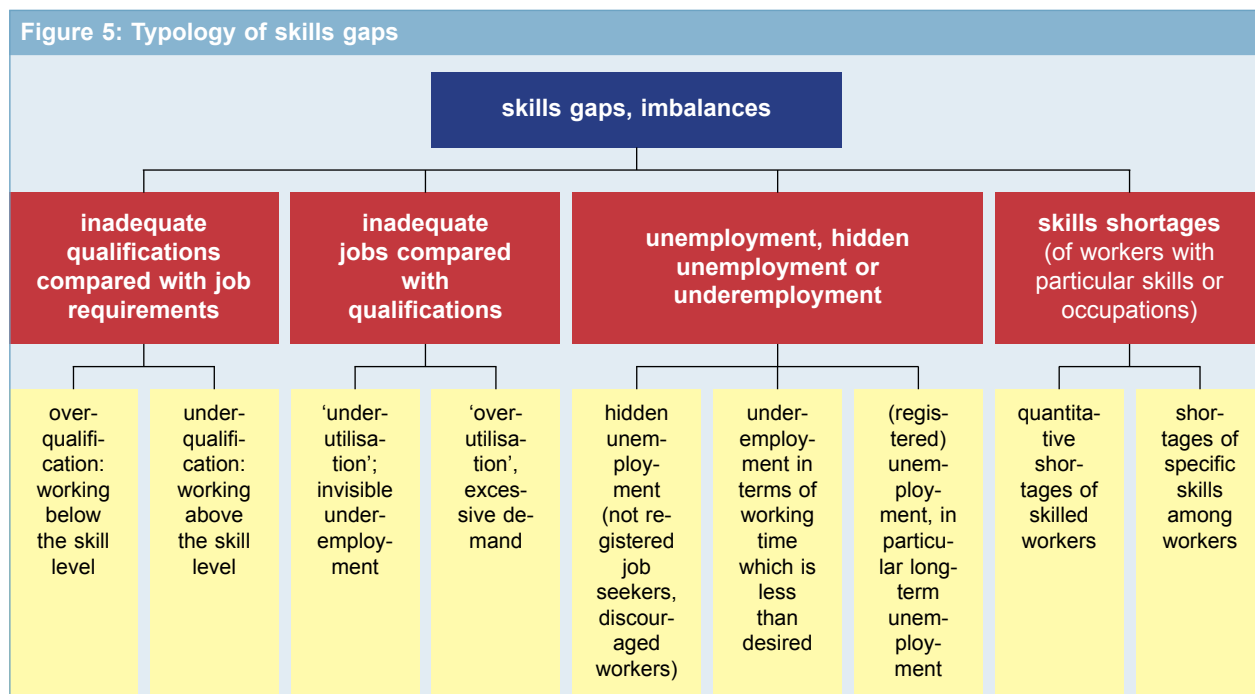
Figure 5: Typology of skills gaps

skills gaps, imbalances

inadequate qualifications compared with job requirements

inadequate jobs compared with qualifications

unemployment, hidden unemployment or underemployment

skills shortages (of workers with particular skills or occupations)

overqualification: working below the skill level

underqualification: working above the skill level

'underutilisation'; invisible underemployment

'overutilisation', excessive demand

hidden unemployment (not registered job seekers, discouraged workers)

underemployment in terms of working time which is less than desired

(registered) unemployment, in particular longterm unemployment

quantitative shortages of skilled workers

shortages of specific skills among workers